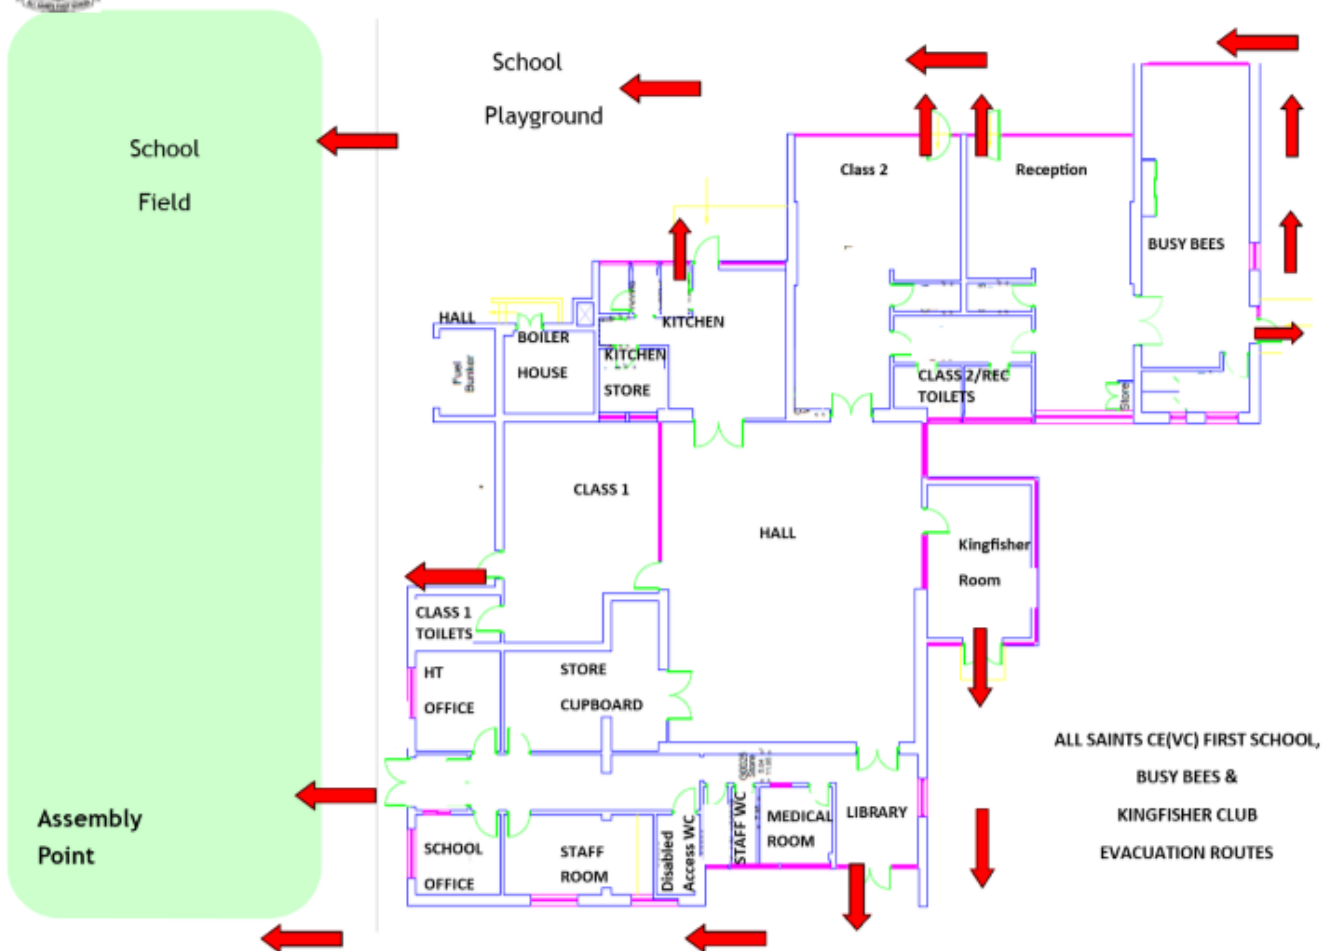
School

Field

Assembly

Point

School

Playground

Class 2

Reception

BUSY BEES

HALL

BOILER

HOUSE

Fuel Bunker

KITCHEN

KITCHEN

STORE

CLASS 2/REC

TOILETS

Store

CLASS 1

HALL

Kingfisher

Room

CLASS 1

TOILETS

HT

OFFICE

STORE

CUPBOARD

SCHOOL

OFFICE

STAFF

ROOM

Disabled Access WC

STAFF WC

MEDICAL

ROOM

LIBRARY

ALL SAINTS CE(VC) FIRST SCHOOL,

BUSY BEES &

KINGFISHER CLUB

EVACUATION ROUTES